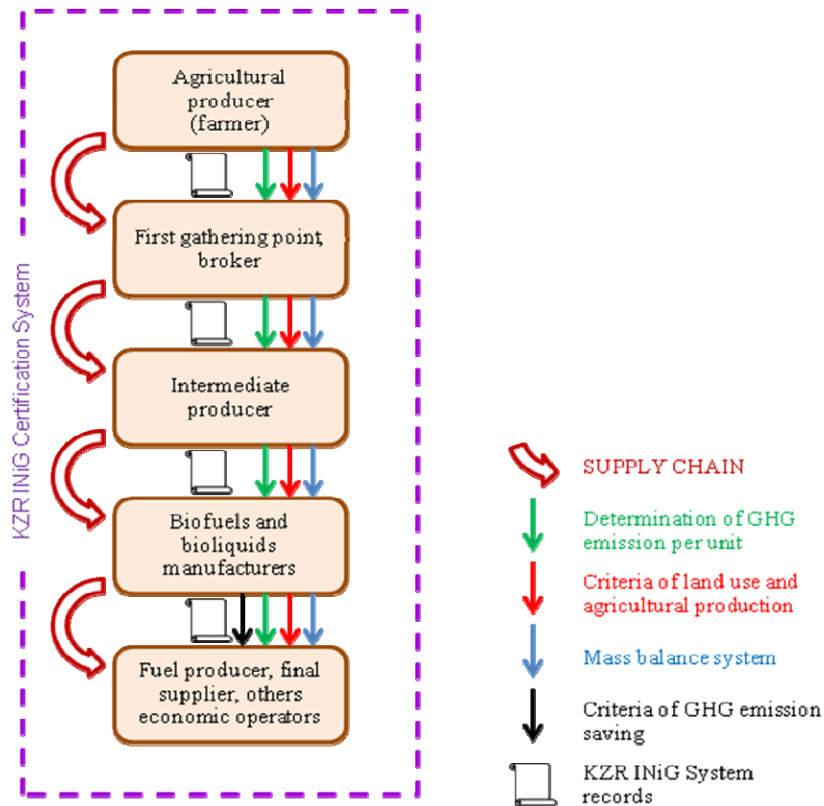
KZR INiG Certification System

Agricultural producer (farmer)

First gathering point, broker

Intermediate producer

Biofuels and bioliquids manufacturers

Fuel producer, final supplier, others economic operators

SUPPLY CHAIN

Determination of GHG emission per unit

Criteria of land use and agricultural production

Mass balance system

Criteria of GHG emission saving

KZR INiG System records